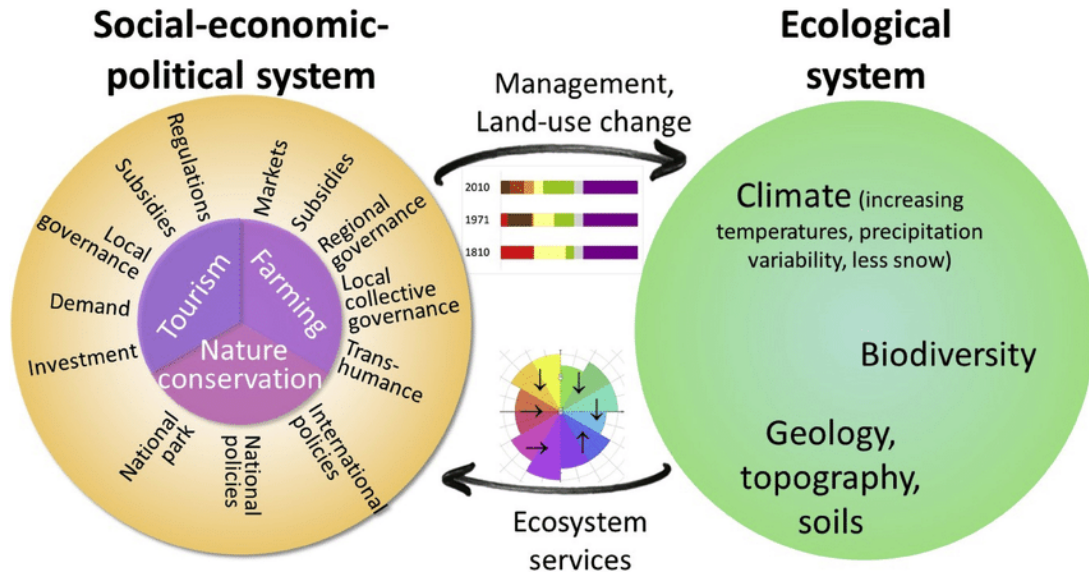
Social-economic-political system

Ecological system

Management, Land-use change

2010
1971
1810

Regulations
Subsidies
Markets
Subsidies
Local governance
Regional governance
Local collective governance
Demand
Investment
Trans-humance
International policies
National policies
National park

Tourism
Farming
Nature conservation

Climate (increasing temperatures, precipitation variability, less snow)

Biodiversity

Geology, topography, soils

Ecosystem services